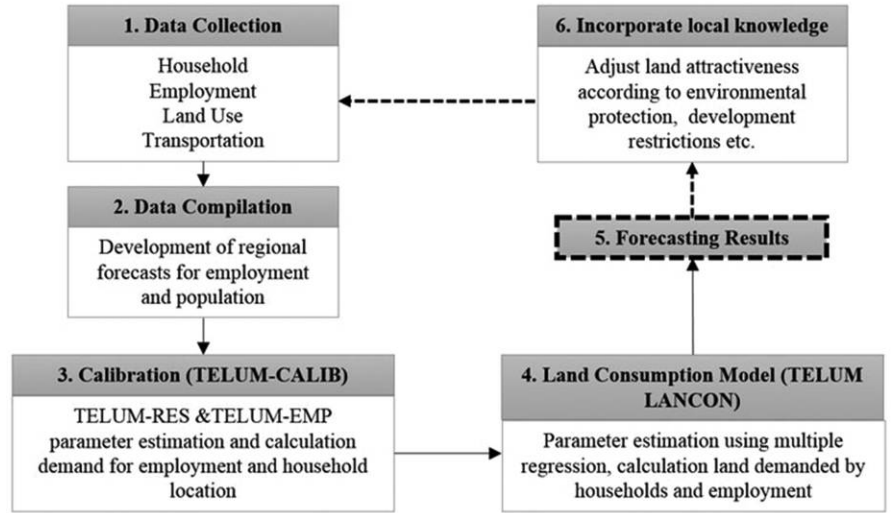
1. Data Collection

Household
Employment
Land Use
Transportation

2. Data Compilation

Development of regional forecasts for employment and population

3. Calibration (TELUM-CALIB)

TELUM-RES &TELUM-EMP parameter estimation and calculation demand for employment and household location

4. Land Consumption Model (TELUM LANCON)

Parameter estimation using multiple regression, calculation land demanded by households and employment

5. Forecasting Results

6. Incorporate local knowledge

Adjust land attractiveness according to environmental protection, development restrictions etc.